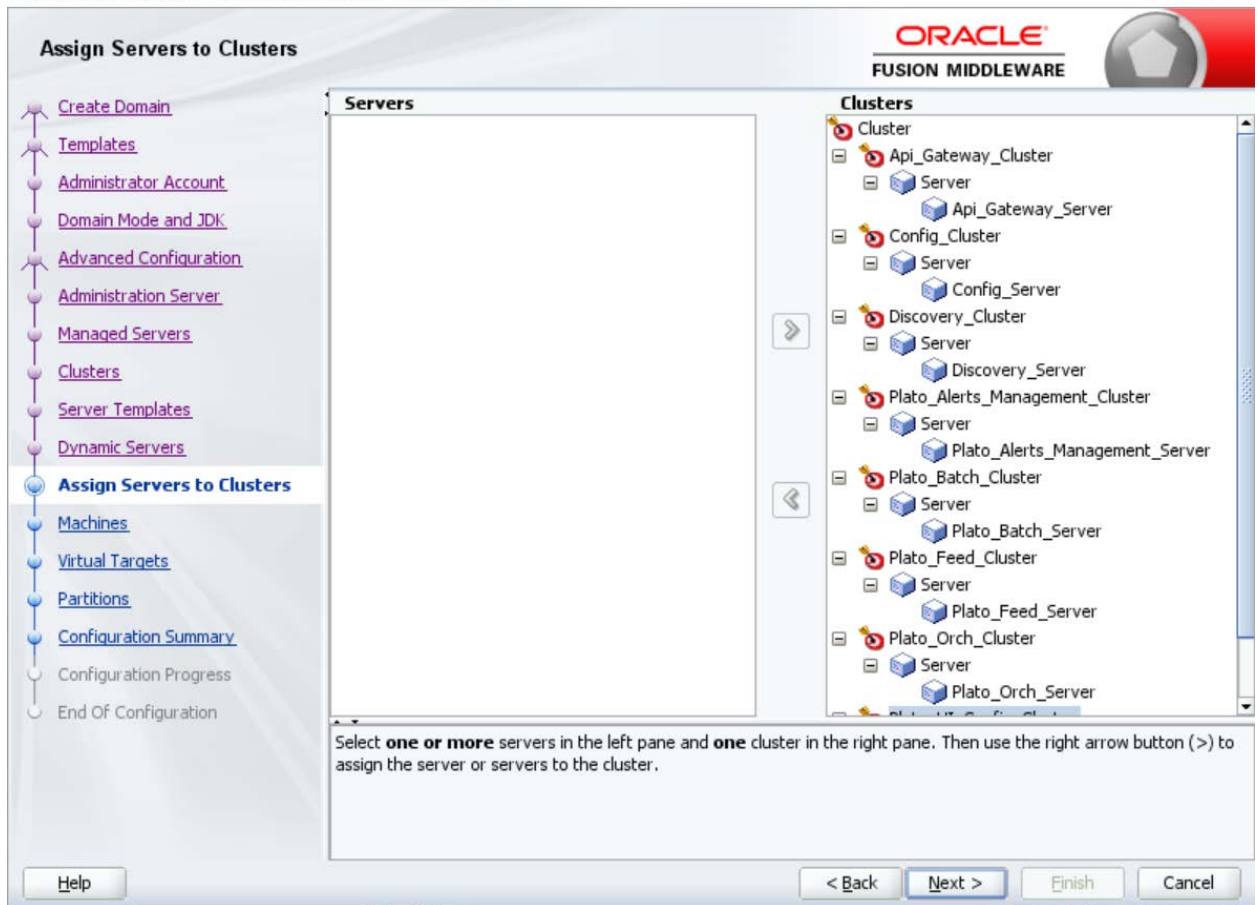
Assign Servers to Clusters

ORACLE
FUSION MIDDLEWARE

Create Domain
Templates
Administrator Account
Domain Mode and JDK
Advanced Configuration
Administration Server
Managed Servers
Clusters
Server Templates
Dynamic Servers
Assign Servers to Clusters
Machines
Virtual Targets
Partitions
Configuration Summary
Configuration Progress
End Of Configuration

Servers

Clusters
Cluster
Api_Gateway_Cluster
Server
Api_Gateway_Server
Config_Cluster
Server
Config_Server
Discovery_Cluster
Server
Discovery_Server
Plato_Alerts_Management_Cluster
Server
Plato_Alerts_Management_Server
Plato_Batch_Cluster
Server
Plato_Batch_Server
Plato_Feed_Cluster
Server
Plato_Feed_Server
Plato_Orch_Cluster
Server
Plato_Orch_Server
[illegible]

Select **one or more** servers in the left pane and **one** cluster in the right pane. Then use the right arrow button (>) to assign the server or servers to the cluster.

Help
< Back
Next >
Finish
Cancel